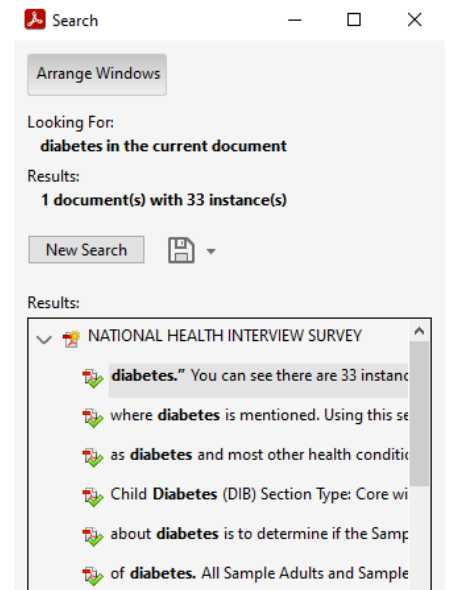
Search

Arrange Windows

Looking For:
diabetes in the current document

Results:
1 document(s) with 33 instance(s)

New Search

Results:

NATIONAL HEALTH INTERVIEW SURVEY

diabetes." You can see there are 33 instanc

where diabetes is mentioned. Using this se

as diabetes and most other health conditic

Child Diabetes (DIB) Section Type: Core wi

about diabetes is to determine if the Samp

of diabetes. All Sample Adults and Sample